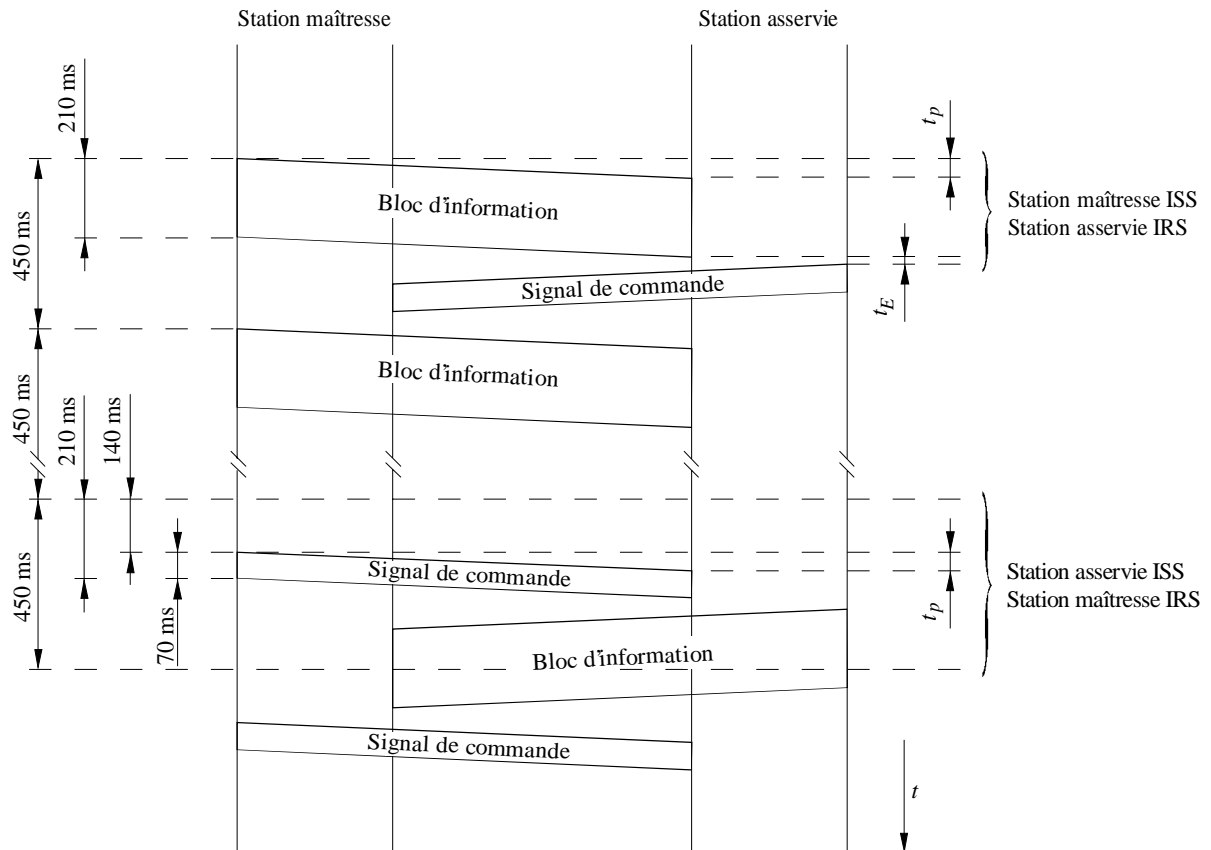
Station maîtresse

Station asservie

210 ms

450 ms

Bloc d'information

$t_p$

Station maîtresse ISS
Station asservie IRS

Signal de commande

$t_E$

450 ms

Bloc d'information

210 ms

140 ms

450 ms

Signal de commande

70 ms

Station asservie ISS
Station maîtresse IRS

$t_p$

Bloc d'information

Signal de commande

$t$